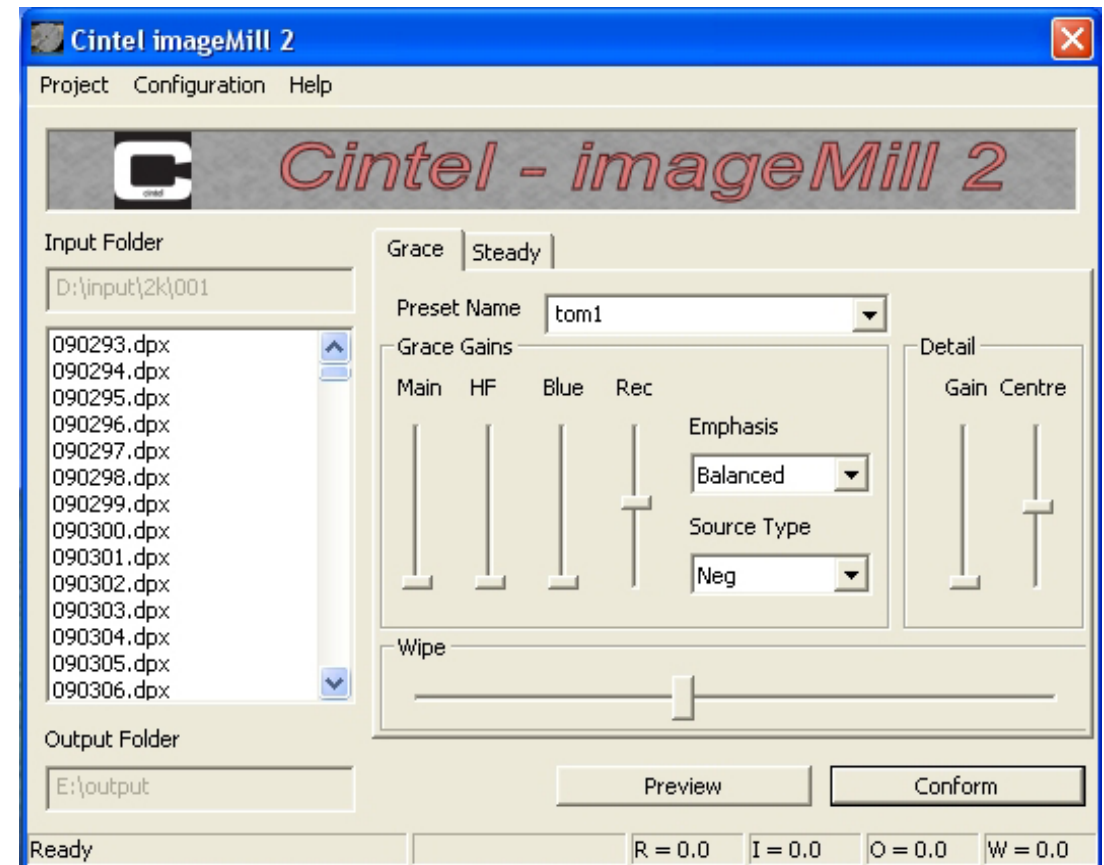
Cintel imageMill 2

Project Configuration Help

Cintel - imageMill 2

Input Folder

D:\input\2k\001

090293.dpx
090294.dpx
090295.dpx
090296.dpx
090297.dpx
090298.dpx
090299.dpx
090300.dpx
090301.dpx
090302.dpx
090303.dpx
090304.dpx
090305.dpx
090306.dpx

Output Folder

E:\output

Grace Steady

Preset Name tom1

Grace Gains

Main HF Blue Rec

Emphasis

Balanced

Source Type

Neg

Detail

Gain Centre

Wipe

Preview

Conform

Ready R = 0.0 I = 0.0 O = 0.0 W = 0.0